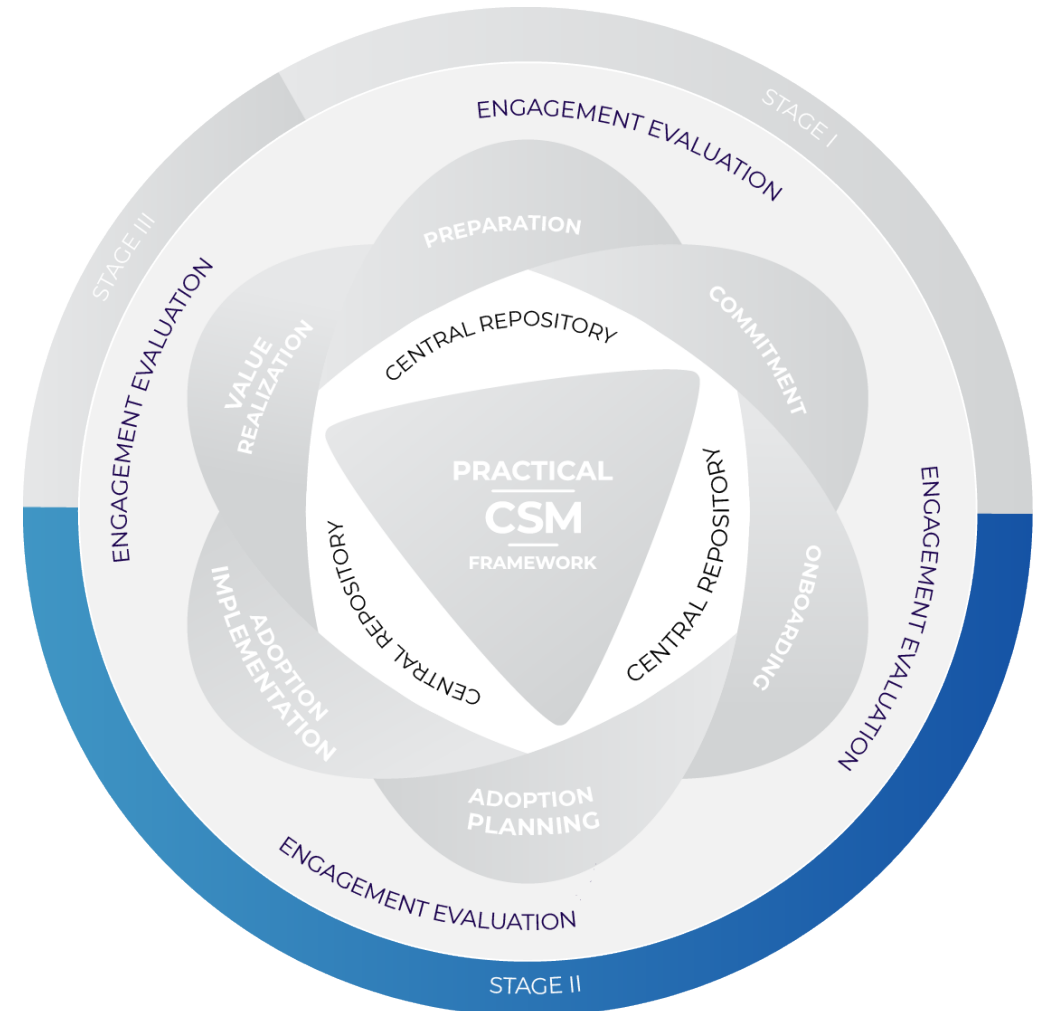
STAGE I

ENGAGEMENT EVALUATION

STAGE III

ENGAGEMENT EVALUATION

PREPARATION

COMMITMENT

VALUE REALIZATION

CENTRAL REPOSITORY

PRACTICAL

CSM

FRAMEWORK

CENTRAL REPOSITORY

CENTRAL REPOSITORY

ENGAGEMENT EVALUATION

ONBOARDING

ADOPTION IMPLEMENTATION

ADOPTION PLANNING

ENGAGEMENT EVALUATION

STAGE II